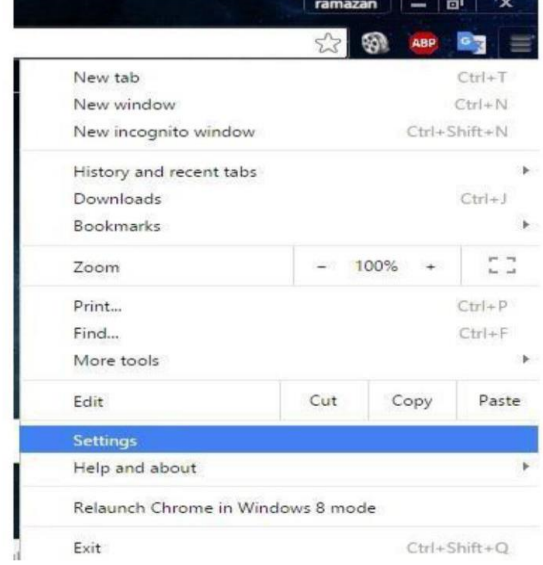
ramazan

ABP

New tab Ctrl+T
New window Ctrl+N
New incognito window Ctrl+Shift+N

History and recent tabs
Downloads Ctrl+J
Bookmarks

Zoom − 100% +

Print... Ctrl+P
Find... Ctrl+F
More tools

Edit Cut Copy Paste

Settings
Help and about

Relaunch Chrome in Windows 8 mode

Exit Ctrl+Shift+Q